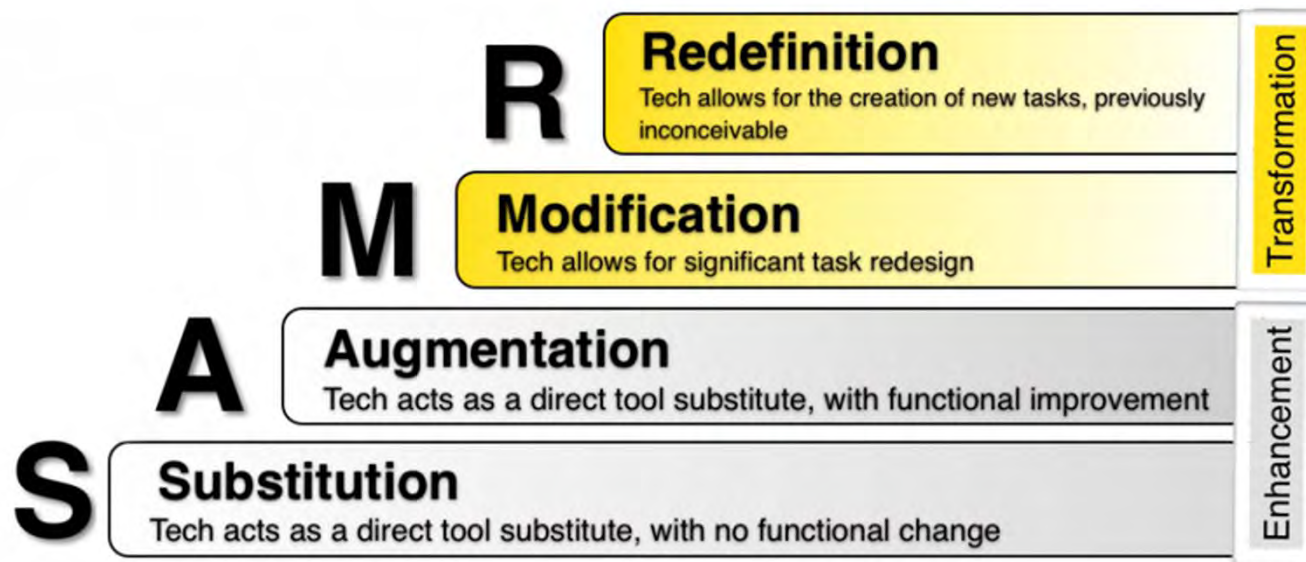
R

Redefinition

Tech allows for the creation of new tasks, previously inconceivable

M

Modification

Tech allows for significant task redesign

Transformation

A

Augmentation

Tech acts as a direct tool substitute, with functional improvement

S

Substitution

Tech acts as a direct tool substitute, with no functional change

Enhancement